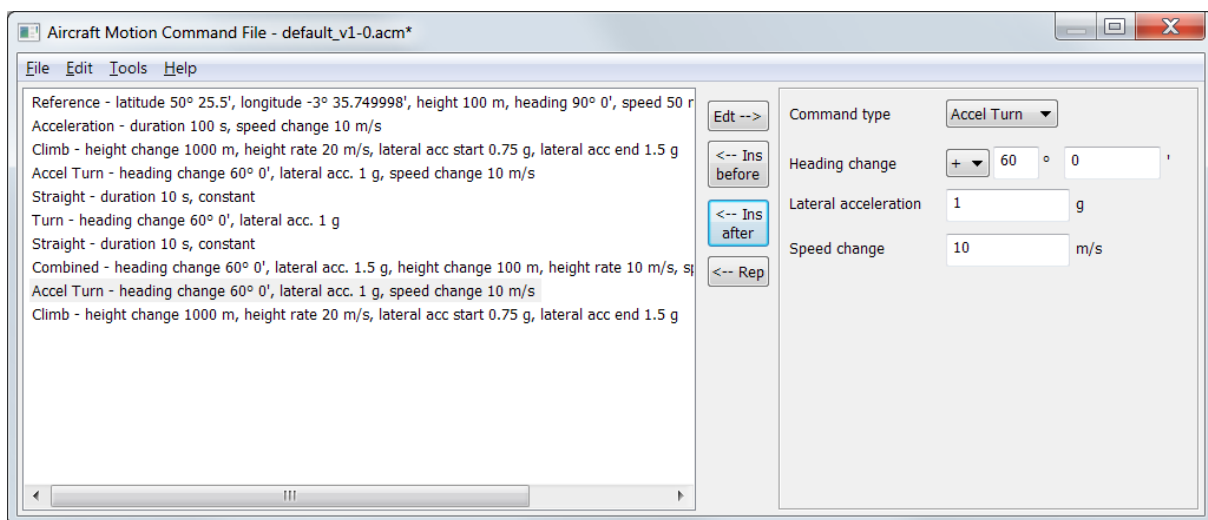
Aircraft Motion Command File - default_v1-0.acm*

File Edit Tools Help

Reference - latitude 50° 25.5', longitude -3° 35.749998', height 100 m, heading 90° 0', speed 50 r
Acceleration - duration 100 s, speed change 10 m/s
Climb - height change 1000 m, height rate 20 m/s, lateral acc start 0.75 g, lateral acc end 1.5 g
Accel Turn - heading change 60° 0', lateral acc. 1 g, speed change 10 m/s
Straight - duration 10 s, constant
Turn - heading change 60° 0', lateral acc. 1 g
Straight - duration 10 s, constant
Combined - heading change 60° 0', lateral acc. 1.5 g, height change 100 m, height rate 10 m/s, sp
Accel Turn - heading change 60° 0', lateral acc. 1 g, speed change 10 m/s
Climb - height change 1000 m, height rate 20 m/s, lateral acc start 0.75 g, lateral acc end 1.5 g

Edt -->
<-- Ins before
<-- Ins after
<-- Rep

Command type Accel Turn
Heading change + 60 ° 0 '
Lateral acceleration 1 g
Speed change 10 m/s